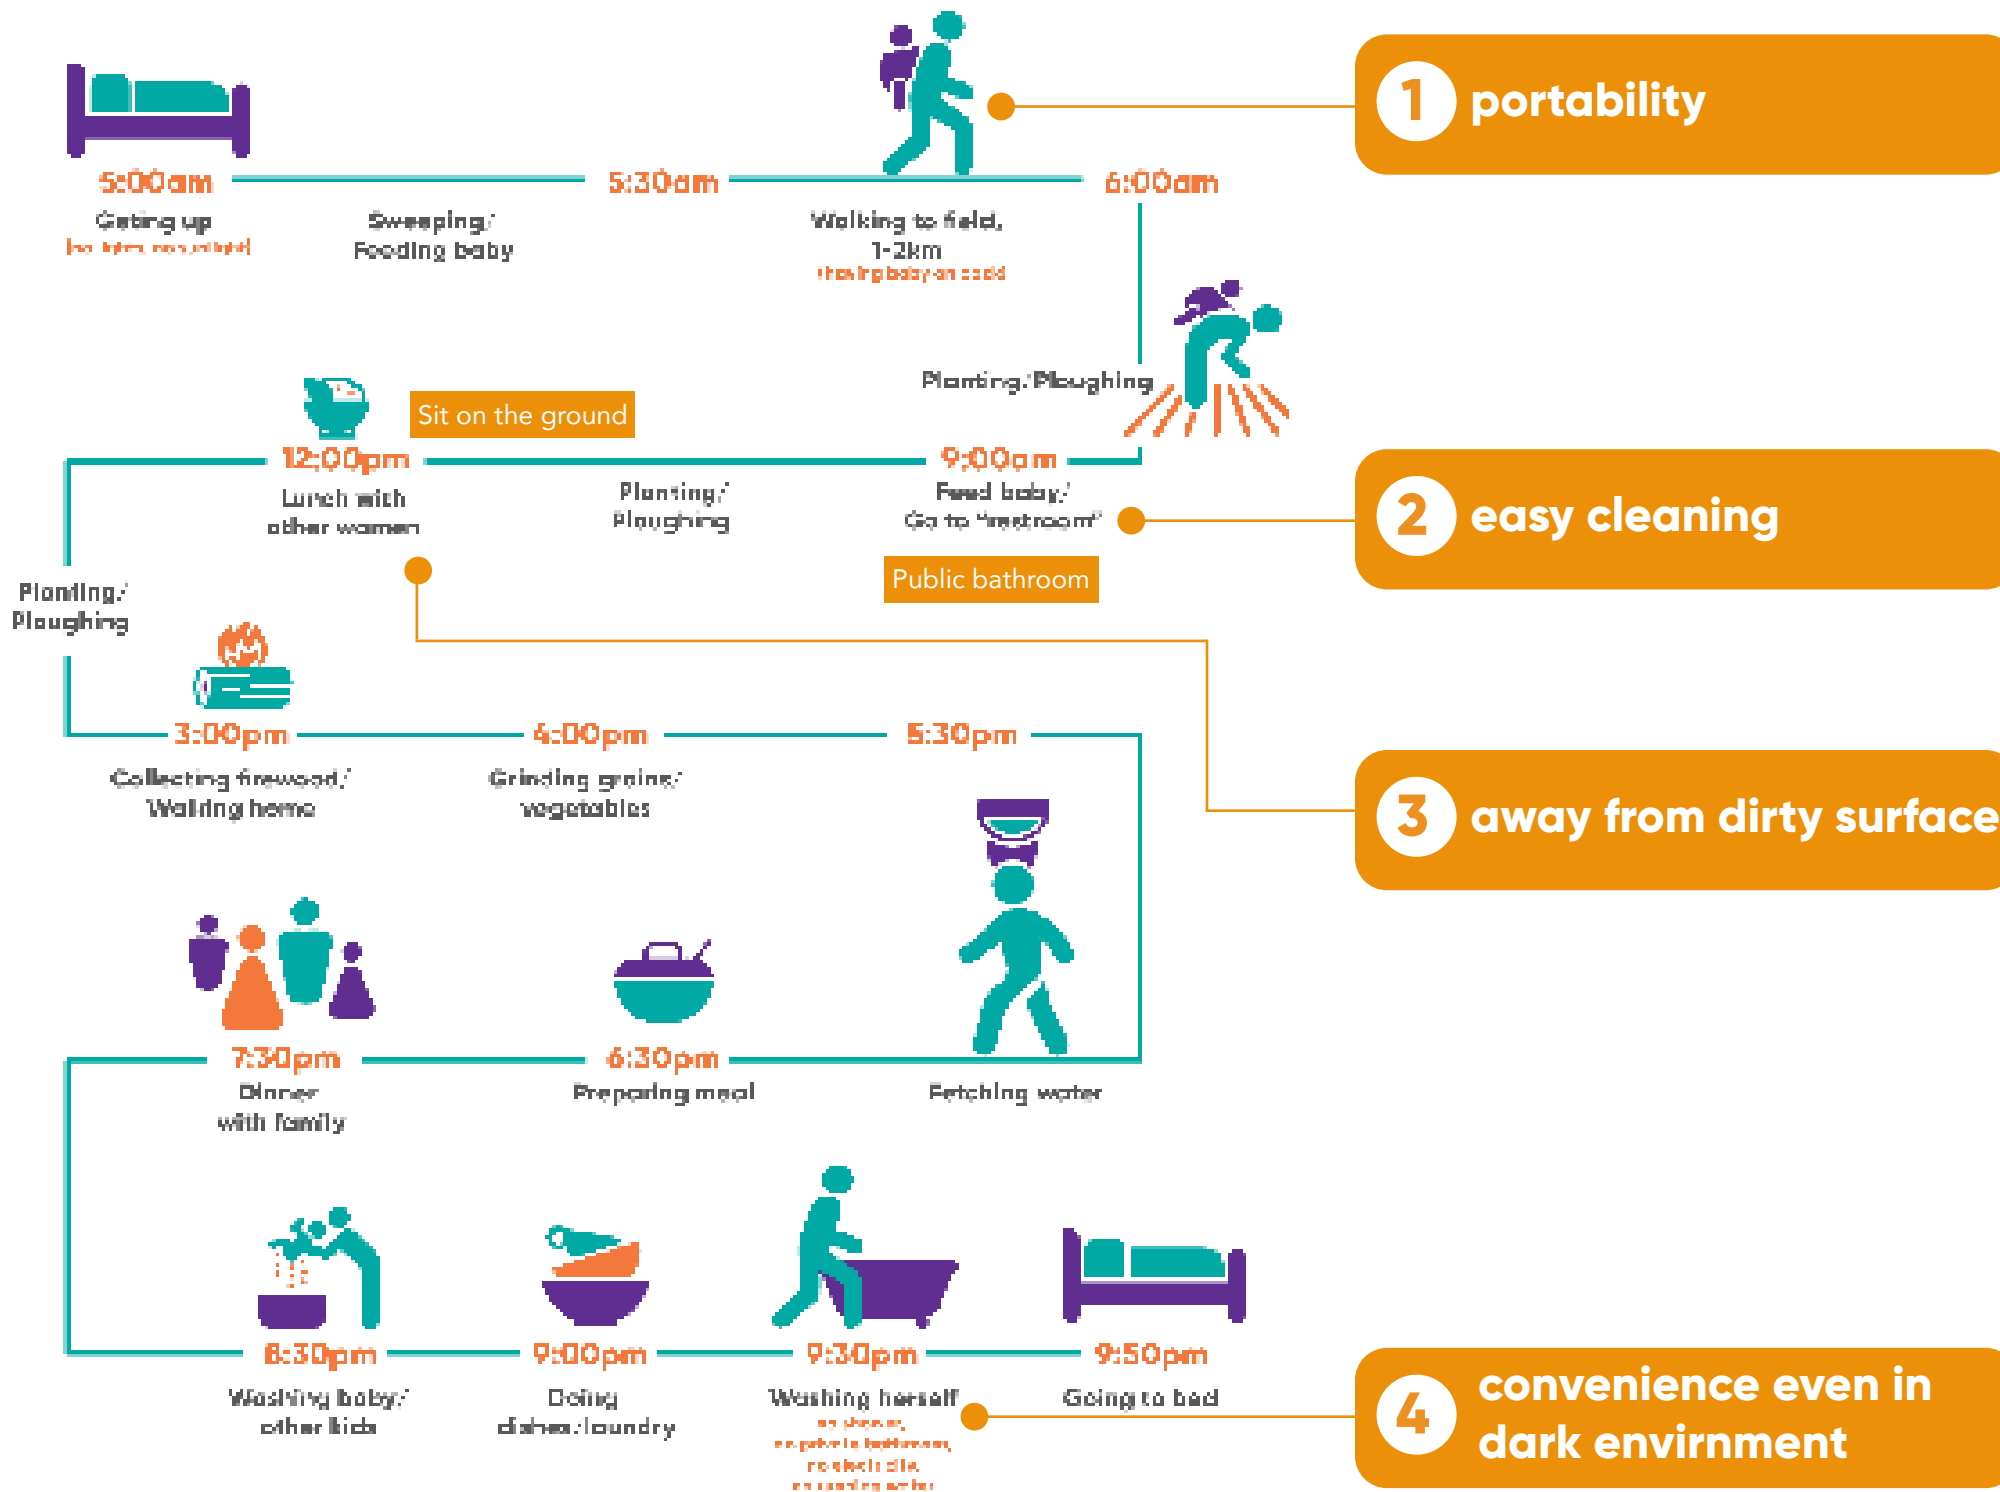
5:00am
Geting up
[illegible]

Sweeping/
Feeding baby

5:30am

Walking to field,
1-2km
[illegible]

6:00am

1 portability

Planting/Ploughing

Sit on the ground

12:00pm
Lunch with
other women

Planting/
Ploughing

9:00am
Feed baby/
Go to "restroom"

2 easy cleaning

Public bathroom

Planting/
Ploughing

3:00pm
Collecting firewood/
Walking home

4:00pm
Grinding grains/
vegetables

5:30pm

3 away from dirty surface

7:30pm
Dinner
with family

6:30pm
Preparing meal

Fetching water

8:30pm
Washing baby/
other kids

9:00pm
Doing
dishes/laundry

9:30pm
Washing herself
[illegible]

9:50pm
Going to bed

4 convenience even in
dark envirnment